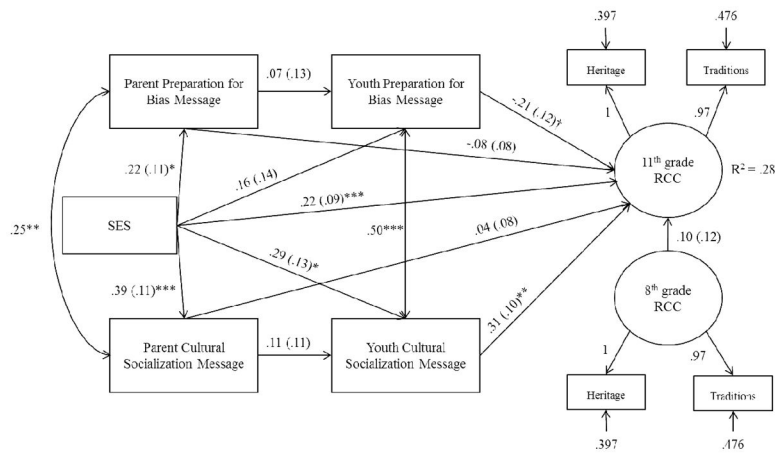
.397

.476

Heritage

Traditions

Parent Preparation for Bias Message

.07 (.13)

Youth Preparation for Bias Message

-.21 (.12)†

1

.97

-.08 (.08)

$11^{th}$ grade RCC

$R^2 = .28$

.22 (.11)*

.16 (.14)

.22 (.09)***

.25**

SES

.50***

.04 (.08)

.10 (.12)

.29 (.13)*

.39 (.11)***

$8^{th}$ grade RCC

.31 (.10)**

Parent Cultural Socialization Message

.11 (.11)

Youth Cultural Socialization Message

1

.97

Heritage

Traditions

.397

.476